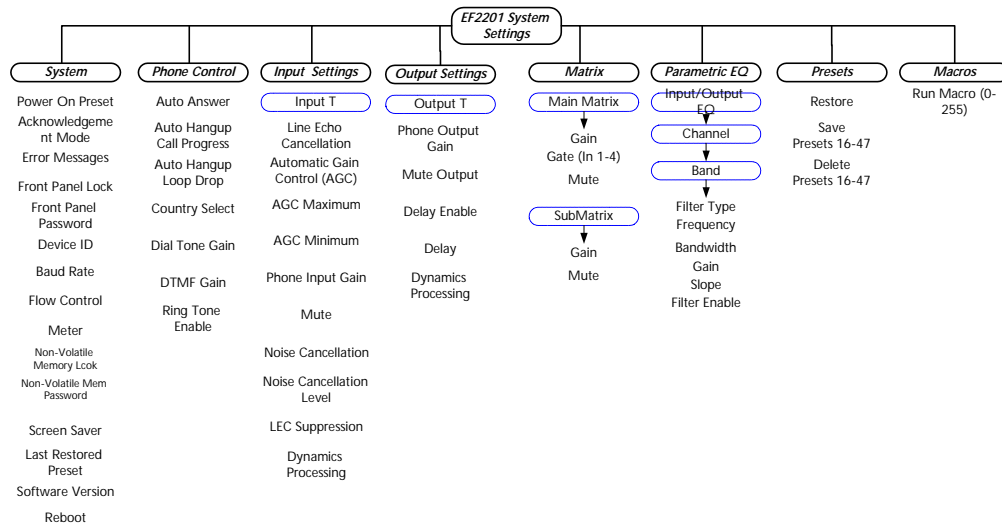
EF2201 System Settings

System

Power On Preset

Acknowledgement Mode

Error Messages

Front Panel Lock

Front Panel Password

Device ID

Baud Rate

Flow Control

Meter

Non-Volatile Memory Lcok

Non-Volatile Mem Password

Screen Saver

Last Restored Preset

Software Version

Reboot

Phone Control

Auto Answer

Auto Hangup Call Progress

Auto Hangup Loop Drop

Country Select

Dial Tone Gain

DTMF Gain

Ring Tone Enable

Input Settings

Input T

Line Echo Cancellation

Automatic Gain Control (AGC)

AGC Maximum

AGC Minimum

Phone Input Gain

Mute

Noise Cancellation

Noise Cancellation Level

LEC Suppression

Dynamics Processing

Output Settings

Output T

Phone Output Gain

Mute Output

Delay Enable

Delay

Dynamics Processing

Matrix

Main Matrix

Gain

Gate (In 1-4)

Mute

SubMatrix

Gain

Mute

Parametric EQ

Input/Output EQ

Channel

Band

Filter Type

Frequency

Bandwidth

Gain

Slope

Filter Enable

Presets

Restore

Save Presets 16-47

Delete Presets 16-47

Macros

Run Macro (0-255)